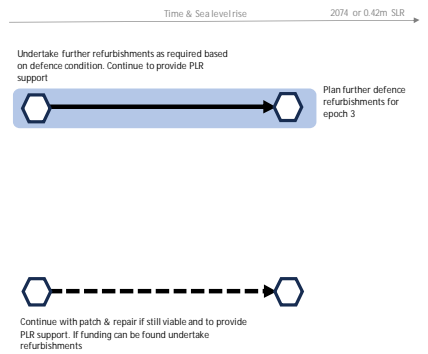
Time & Sea level rise

2074 or 0.42m SLR

Undertake further refurbishments as required based on defence condition. Continue to provide PLR support

Plan further defence refurbishments for epoch 3

Continue with patch & repair if still viable and to provide PLR support. If funding can be found undertake refurbishments